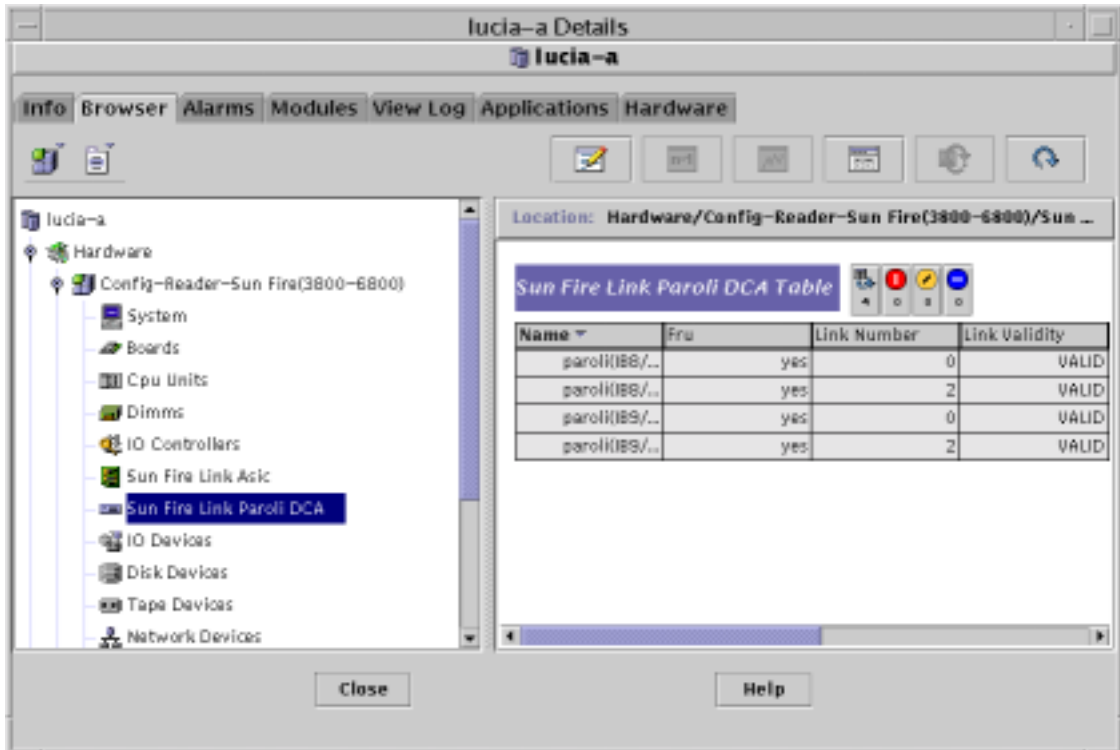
lucia–a Details

lucia–a

Info Browser Alarms Modules View Log Applications Hardware

lucia–a
Hardware
Config–Reader–Sun Fire(3800–6800)
System
Boards
Cpu Units
Dimms
IO Controllers
Sun Fire Link Asic
Sun Fire Link Paroli DCA
IO Devices
Disk Devices
Tape Devices
Network Devices

Location: Hardware/Config–Reader–Sun Fire(3800–6800)/Sun ...

Sun Fire Link Paroli DCA Table

4 0 0 0

| Name | Fru | Link Number | Link Validity |
|---|---|---|---|
| paroli(IB8/... | yes | 0 | VALID |
| paroli(IB8/... | yes | 2 | VALID |
| paroli(IB9/... | yes | 0 | VALID |
| paroli(IB9/... | yes | 2 | VALID |

Close

Help